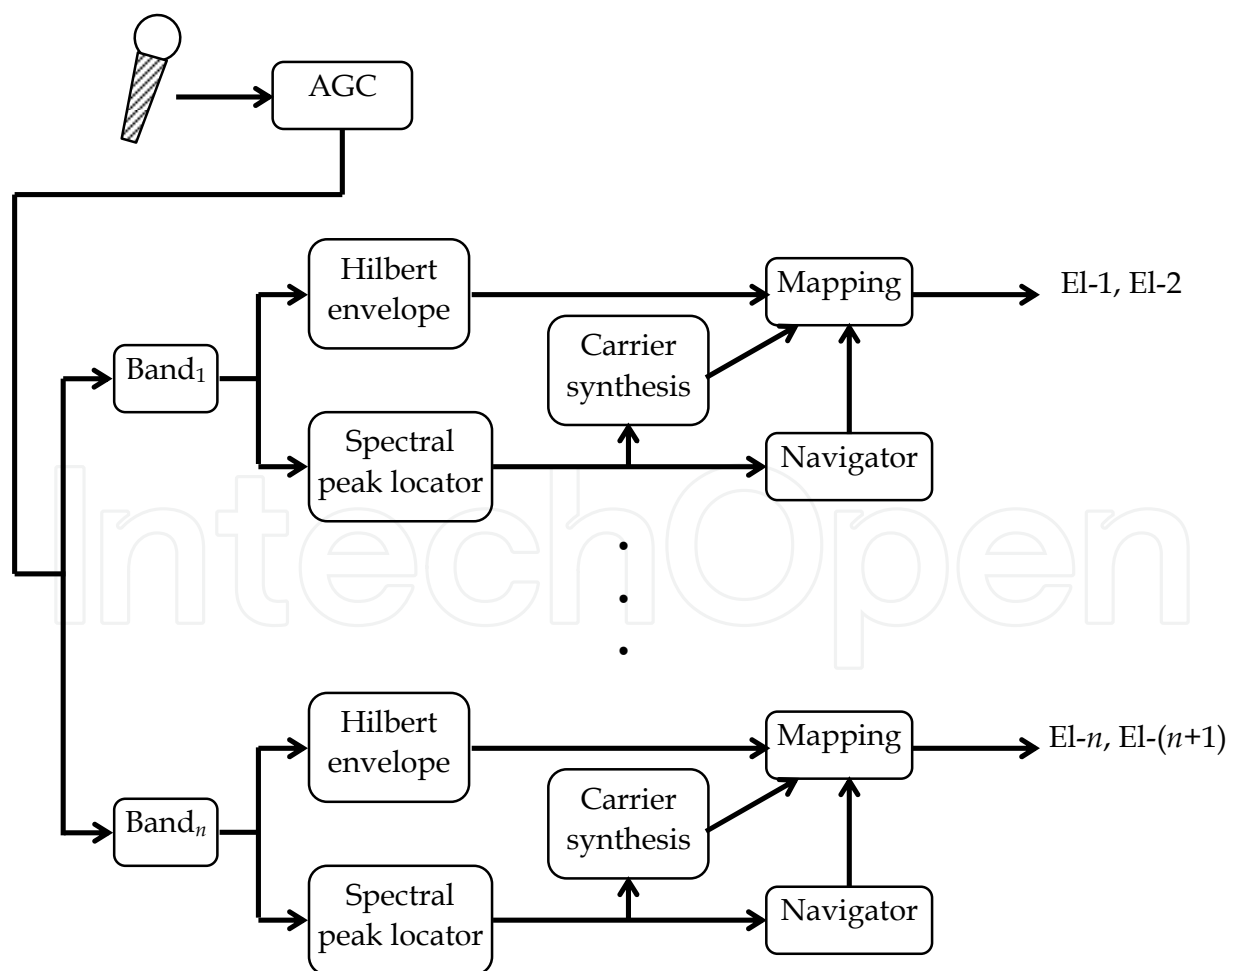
AGC

Hilbert envelope

Mapping

El-1, El-2

Carrier synthesis

Band$_1$

Spectral peak locator

Navigator

IntechOpen

Hilbert envelope

Mapping

El-$n$, El-($n$+1)

Carrier synthesis

Band$_n$

Spectral peak locator

Navigator